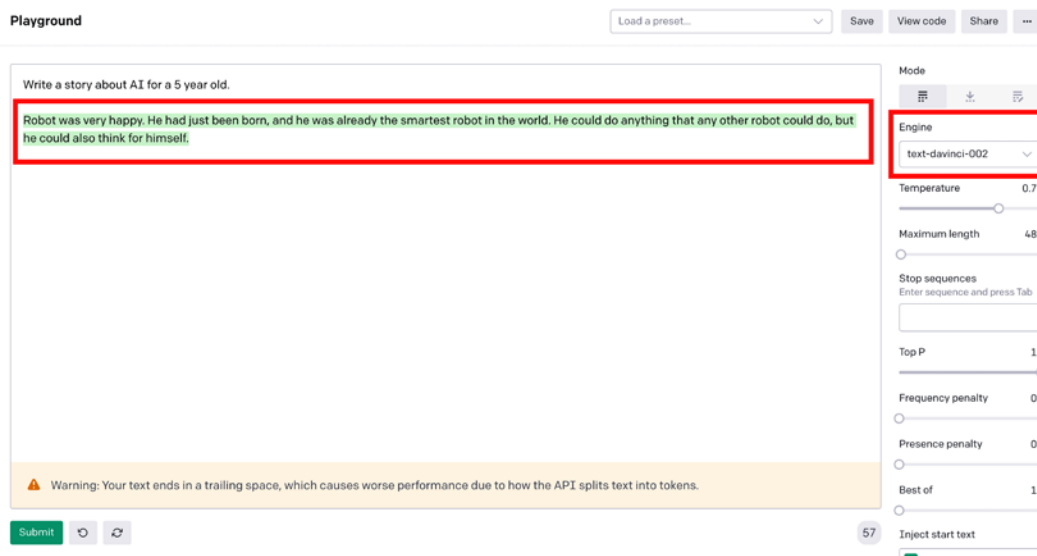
Playground

Load a preset...

Save

View code

Share

···

Write a story about AI for a 5 year old.

Robot was very happy. He had just been born, and he was already the smartest robot in the world. He could do anything that any other robot could do, but he could also think for himself.

Warning: Your text ends in a trailing space, which causes worse performance due to how the API splits text into tokens.

Submit

57

Mode

Engine

text-davinci-002

Temperature

0.7

Maximum length

48

Stop sequences

Enter sequence and press Tab

Top P

1

Frequency penalty

0

Presence penalty

0

Best of

1

Inject start text